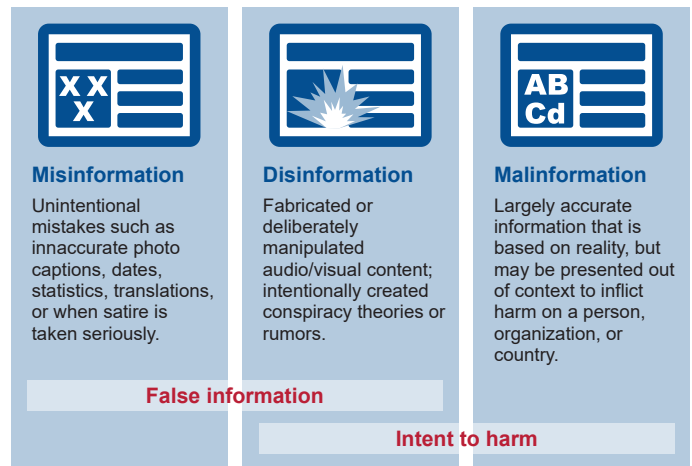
X X X

Misinformation

Unintentional mistakes such as innaccurate photo captions, dates, statistics, translations, or when satire is taken seriously.

Disinformation

Fabricated or deliberately manipulated audio/visual content; intentionally created conspiracy theories or rumors.

AB Cd

Malinformation

Largely accurate information that is based on reality, but may be presented out of context to inflict harm on a person, organization, or country.

False information

Intent to harm